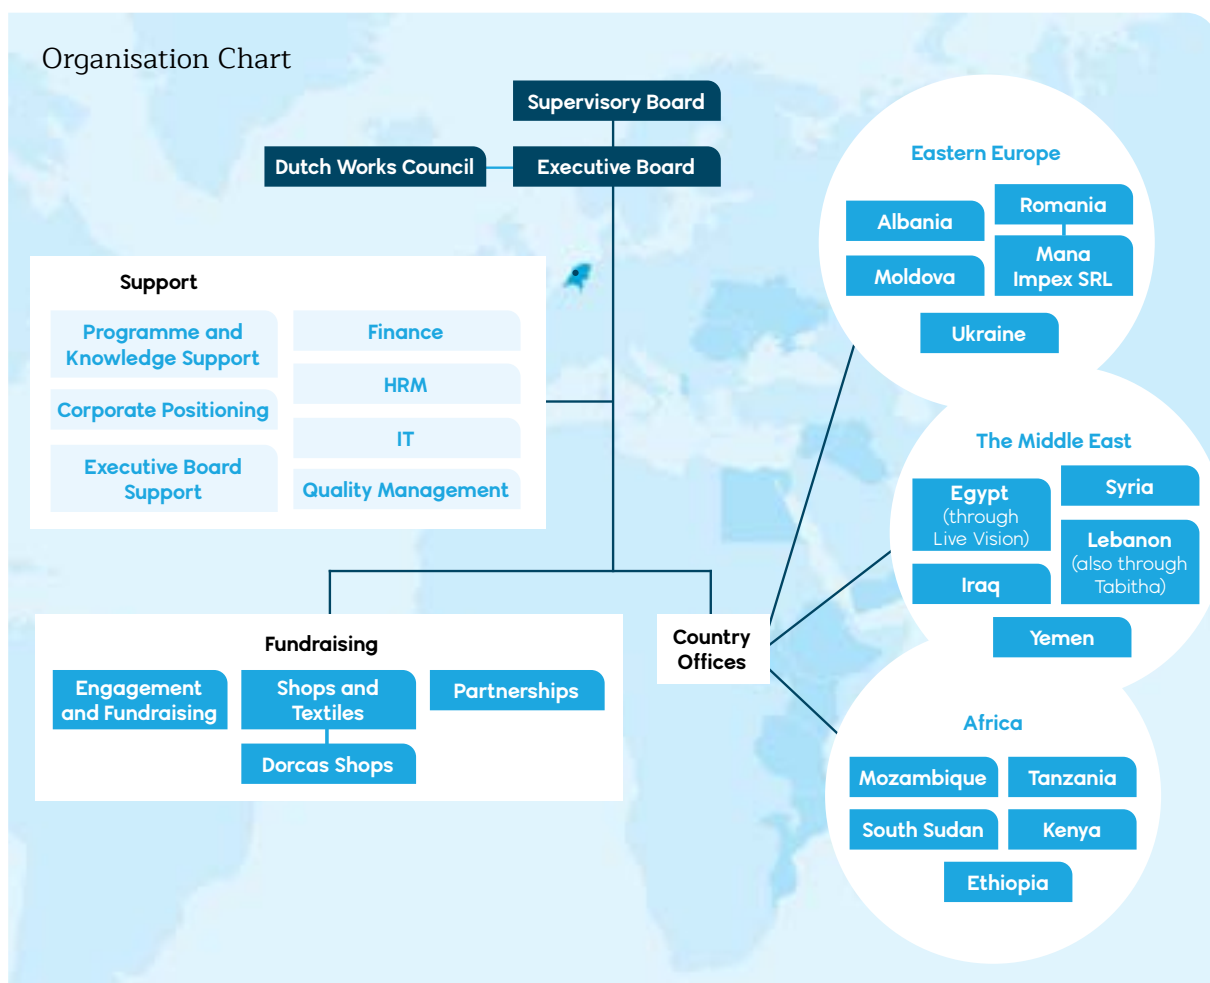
Organisation Chart

Supervisory Board

Dutch Works Council

Executive Board

Support

Programme and Knowledge Support

Corporate Positioning

Executive Board Support

Finance

HRM

IT

Quality Management

Fundraising

Engagement and Fundraising

Shops and Textiles

Dorcas Shops

Partnerships

Country Offices

Eastern Europe

Albania

Romania

Mana Impex SRL

Moldova

Ukraine

The Middle East

Egypt (through Live Vision)

Syria

Lebanon (also through Tabitha)

Iraq

Yemen

Africa

Mozambique

Tanzania

South Sudan

Kenya

Ethiopia